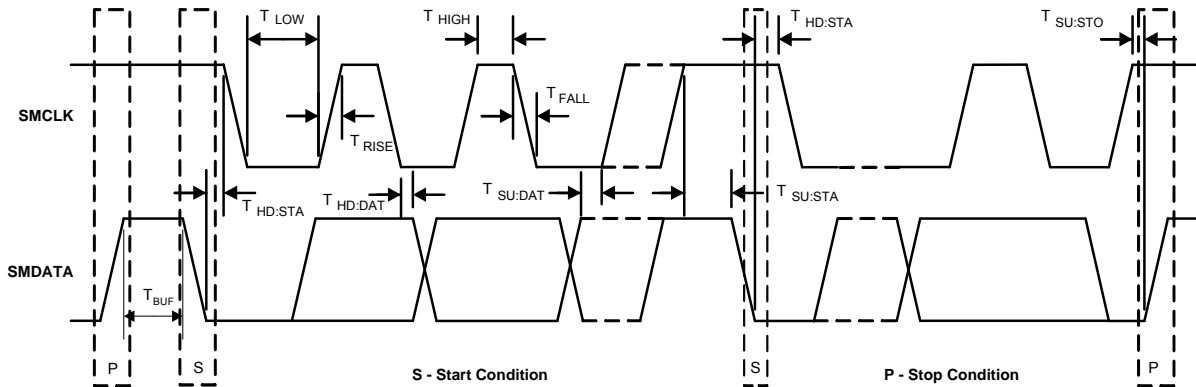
$T_{LOW}$

$T_{HIGH}$

$T_{HD:STA}$

$T_{SU:STO}$

SMCLK

$T_{FALL}$

$T_{RISE}$

$T_{HD:STA}$

$T_{HD:DAT}$

$T_{SU:DAT}$

$T_{SU:STA}$

SMDATA

$T_{BUF}$

P

S

S - Start Condition

S

P - Stop Condition

P